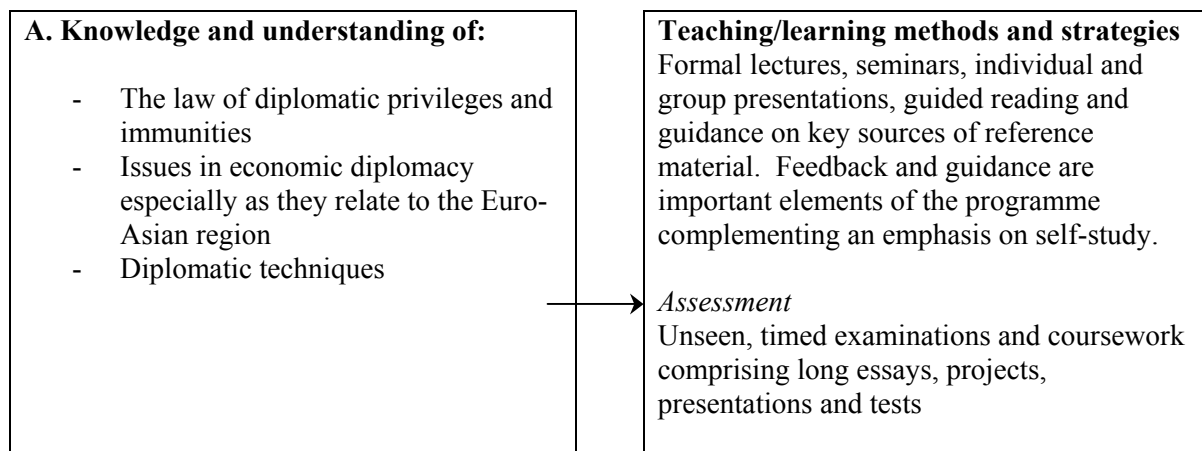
A. Knowledge and understanding of:

- The law of diplomatic privileges and immunities
- Issues in economic diplomacy especially as they relate to the Euro-Asian region
- Diplomatic techniques

Teaching/learning methods and strategies
Formal lectures, seminars, individual and group presentations, guided reading and guidance on key sources of reference material. Feedback and guidance are important elements of the programme complementing an emphasis on self-study.

Assessment
Unseen, timed examinations and coursework comprising long essays, projects, presentations and tests